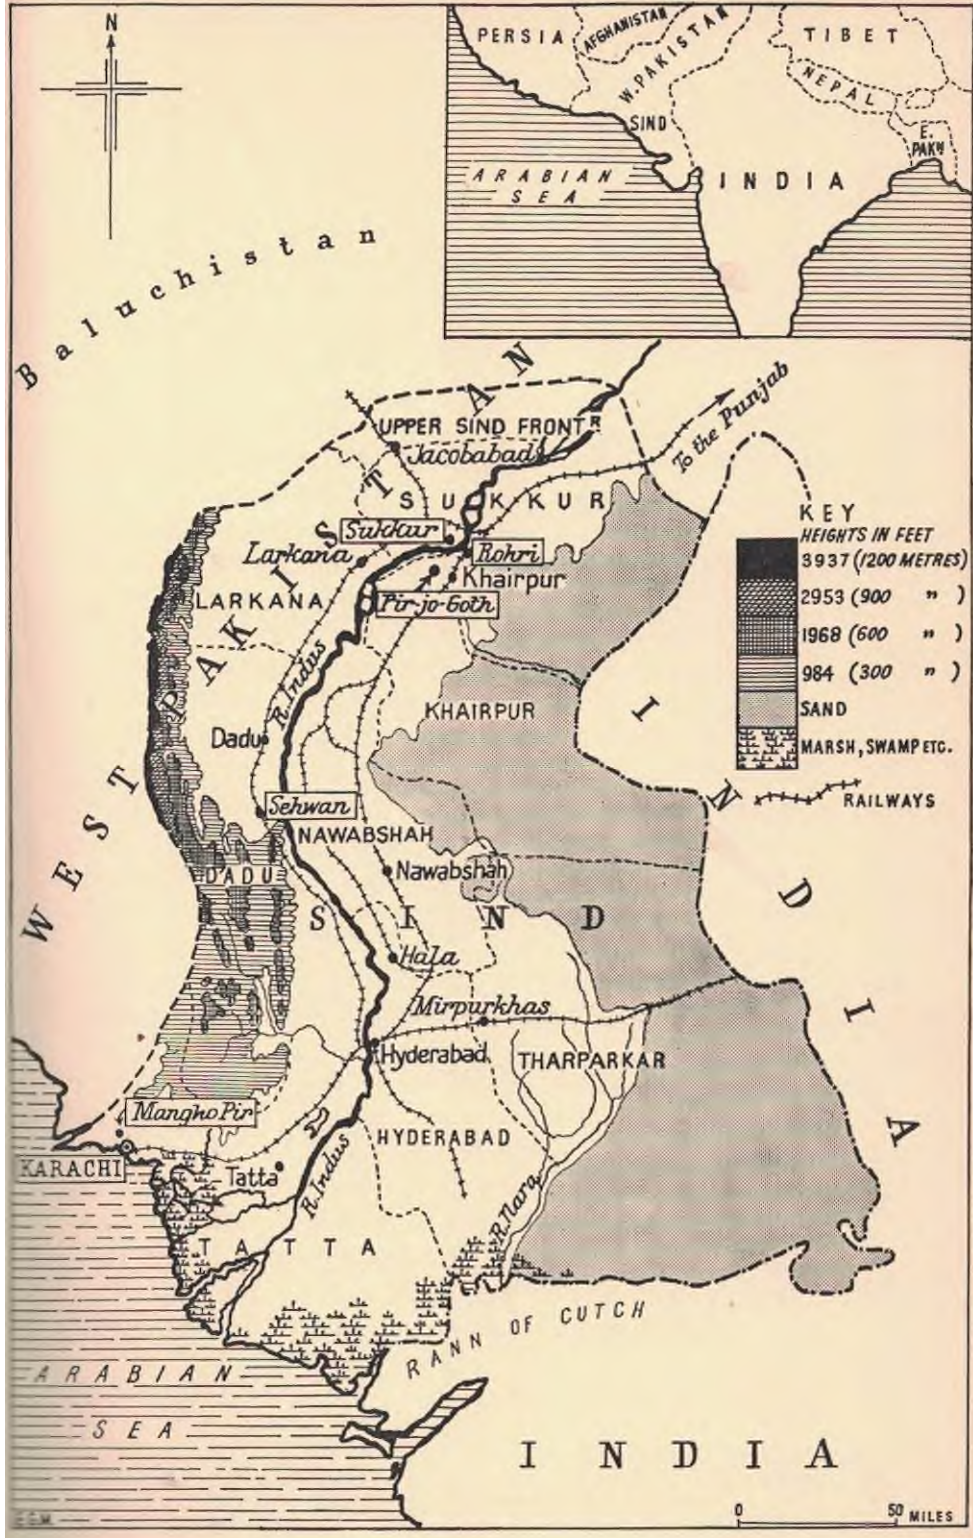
N

PERSIA
AFGHANISTAN
W. PAKISTAN
TIBET
NEPAL
SIND
E. PAKN
ARABIAN SEA
INDIA

Baluchistan

WEST PAKISTAN

UPPER SIND FRONTR
Jacobabad
To the Punjab
SUKKUR
Sukkur
Rohri
Khairpur
Larkana
LARKANA
Pir-jo-Goth
R. Indus
KHAIRPUR
Dadu
Sehwan
NAWABSHAH
Nawabshah
DADU
SIND
Hala
Mirpurkhas
Hyderabad
THARPARKAR
Mangho Pir
HYDERABAD
KARACHI
Tatta
R. Indus
R. Nara
TATTA
RANN OF CUTCH
ARABIAN SEA
INDIA

KEY
HEIGHTS IN FEET
3937 (1200 METRES)
2953 (900 " )
1968 (600 " )
984 (300 " )
SAND
MARSH, SWAMP ETC.
RAILWAYS

INDIA

0 50 MILES